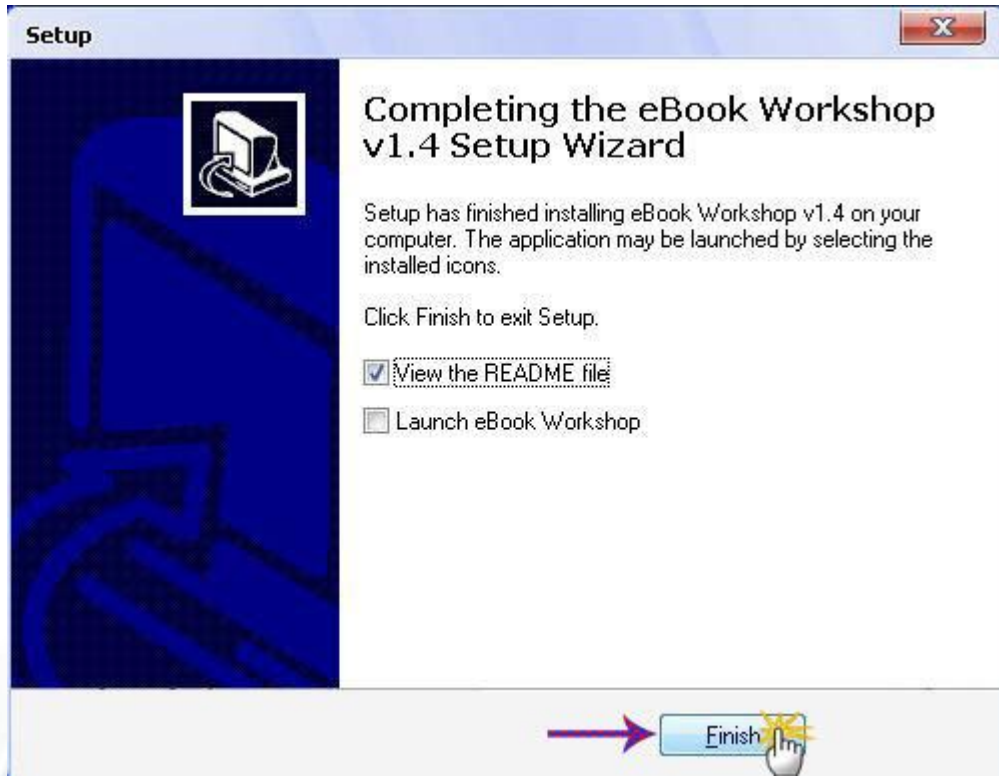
Setup

Completing the eBook Workshop v1.4 Setup Wizard

Setup has finished installing eBook Workshop v1.4 on your computer. The application may be launched by selecting the installed icons.

Click Finish to exit Setup.

View the README file

Launch eBook Workshop

Finish